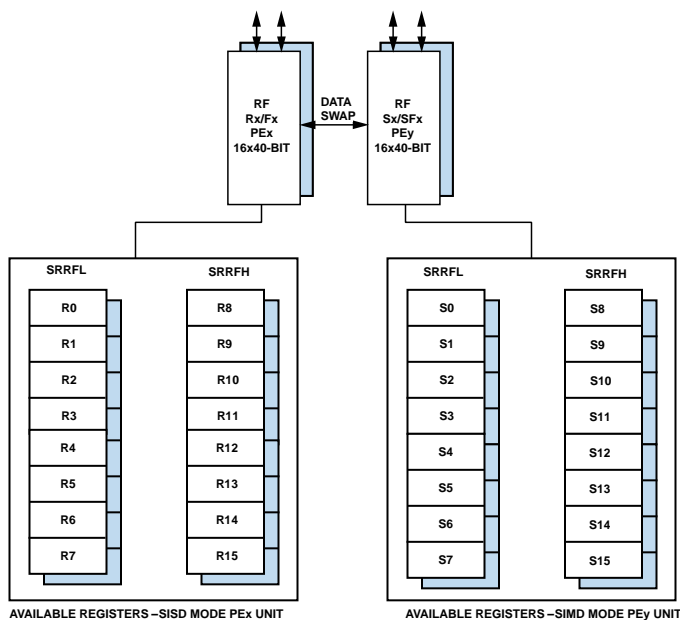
RF
Rx/Fx
PEx
16x40-BIT

DATA
SWAP

RF
Sx/SFx
PEy
16x40-BIT

SRRFL

SRRFH

R0
R1
R2
R3
R4
R5
R6
R7

R8
R9
R10
R11
R12
R13
R14
R15

SRRFL

SRRFH

S0
S1
S2
S3
S4
S5
S6
S7

S8
S9
S10
S11
S12
S13
S14
S15

AVAILABLE REGISTERS –SISD MODE PEx UNIT

AVAILABLE REGISTERS –SIMD MODE PEy UNIT